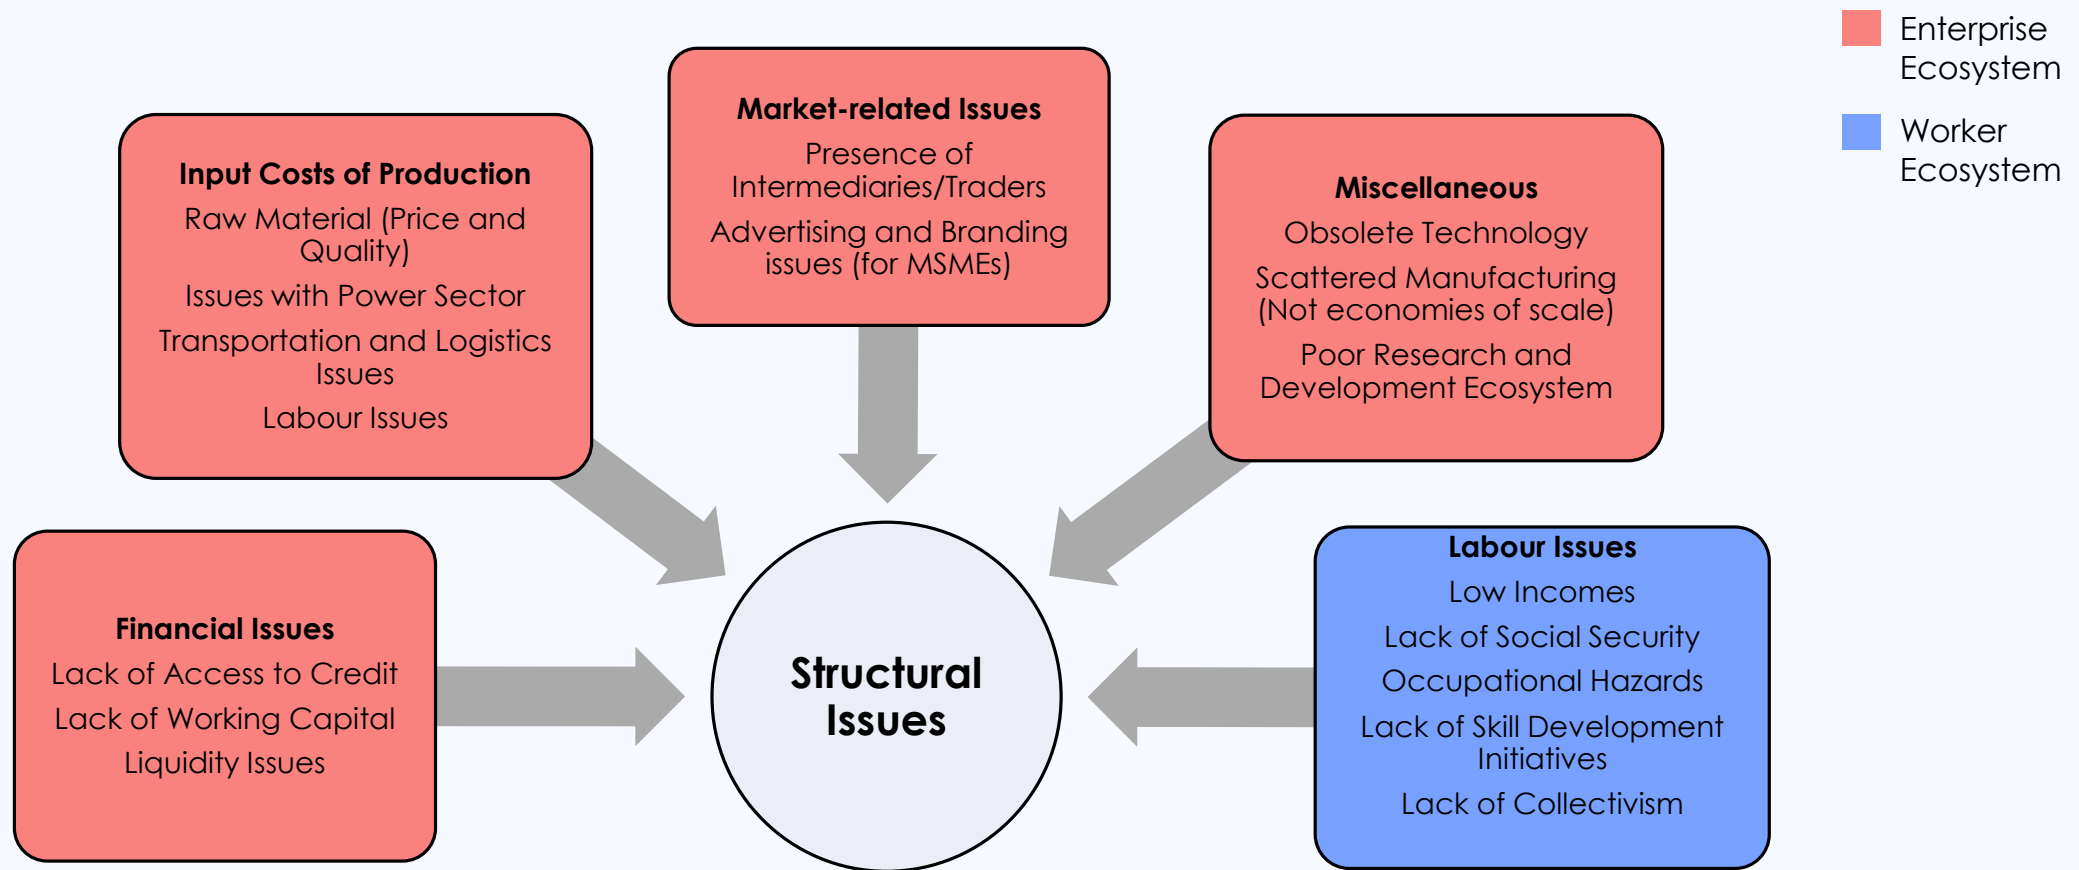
Enterprise Ecosystem

Worker Ecosystem

**Input Costs of Production**
Raw Material (Price and Quality)
Issues with Power Sector
Transportation and Logistics Issues
Labour Issues

**Market-related Issues**
Presence of Intermediaries/Traders
Advertising and Branding issues (for MSMEs)

**Miscellaneous**
Obsolete Technology
Scattered Manufacturing (Not economies of scale)
Poor Research and Development Ecosystem

**Financial Issues**
Lack of Access to Credit
Lack of Working Capital
Liquidity Issues

**Structural Issues**

**Labour Issues**
Low Incomes
Lack of Social Security
Occupational Hazards
Lack of Skill Development Initiatives
Lack of Collectivism